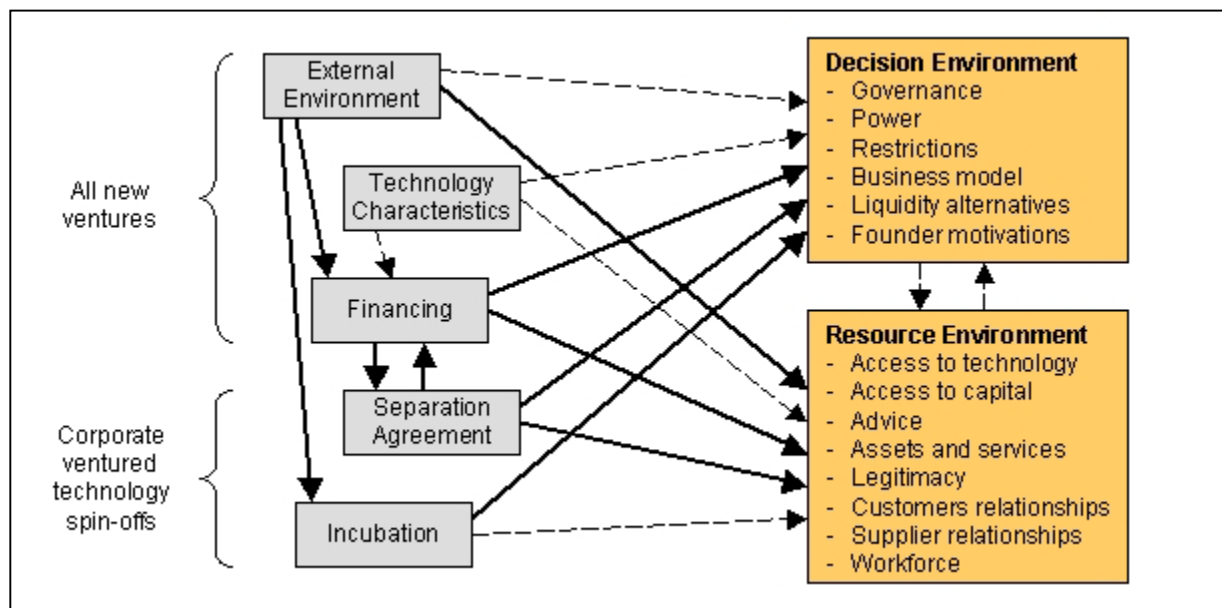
All new ventures

Corporate ventured technology spin-offs

External Environment

Technology Characteristics

Financing

Separation Agreement

Incubation

**Decision Environment**
- Governance
- Power
- Restrictions
- Business model
- Liquidity alternatives
- Founder motivations

**Resource Environment**
- Access to technology
- Access to capital
- Advice
- Assets and services
- Legitimacy
- Customers relationships
- Supplier relationships
- Workforce